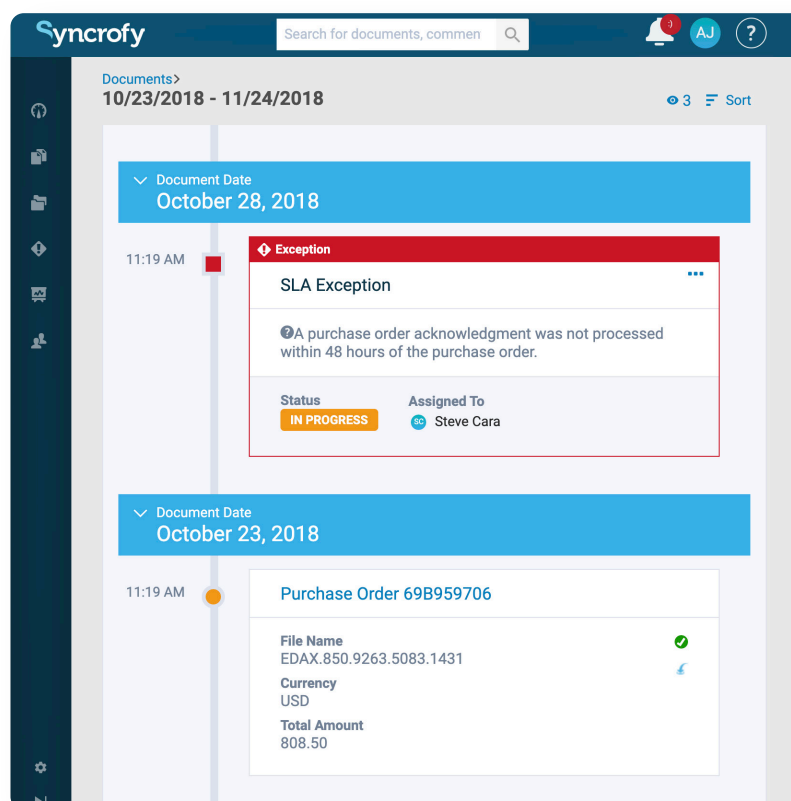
Syncrofy

Search for documents, commen

AJ

?

Documents>

10/23/2018 - 11/24/2018

3 Sort

Document Date
October 28, 2018

11:19 AM

Exception

SLA Exception

...

A purchase order acknowledgment was not processed within 48 hours of the purchase order.

Status
IN PROGRESS

Assigned To
SC Steve Cara

Document Date
October 23, 2018

11:19 AM

Purchase Order 69B959706

File Name
EDAX.850.9263.5083.1431

Currency
USD

Total Amount
808.50